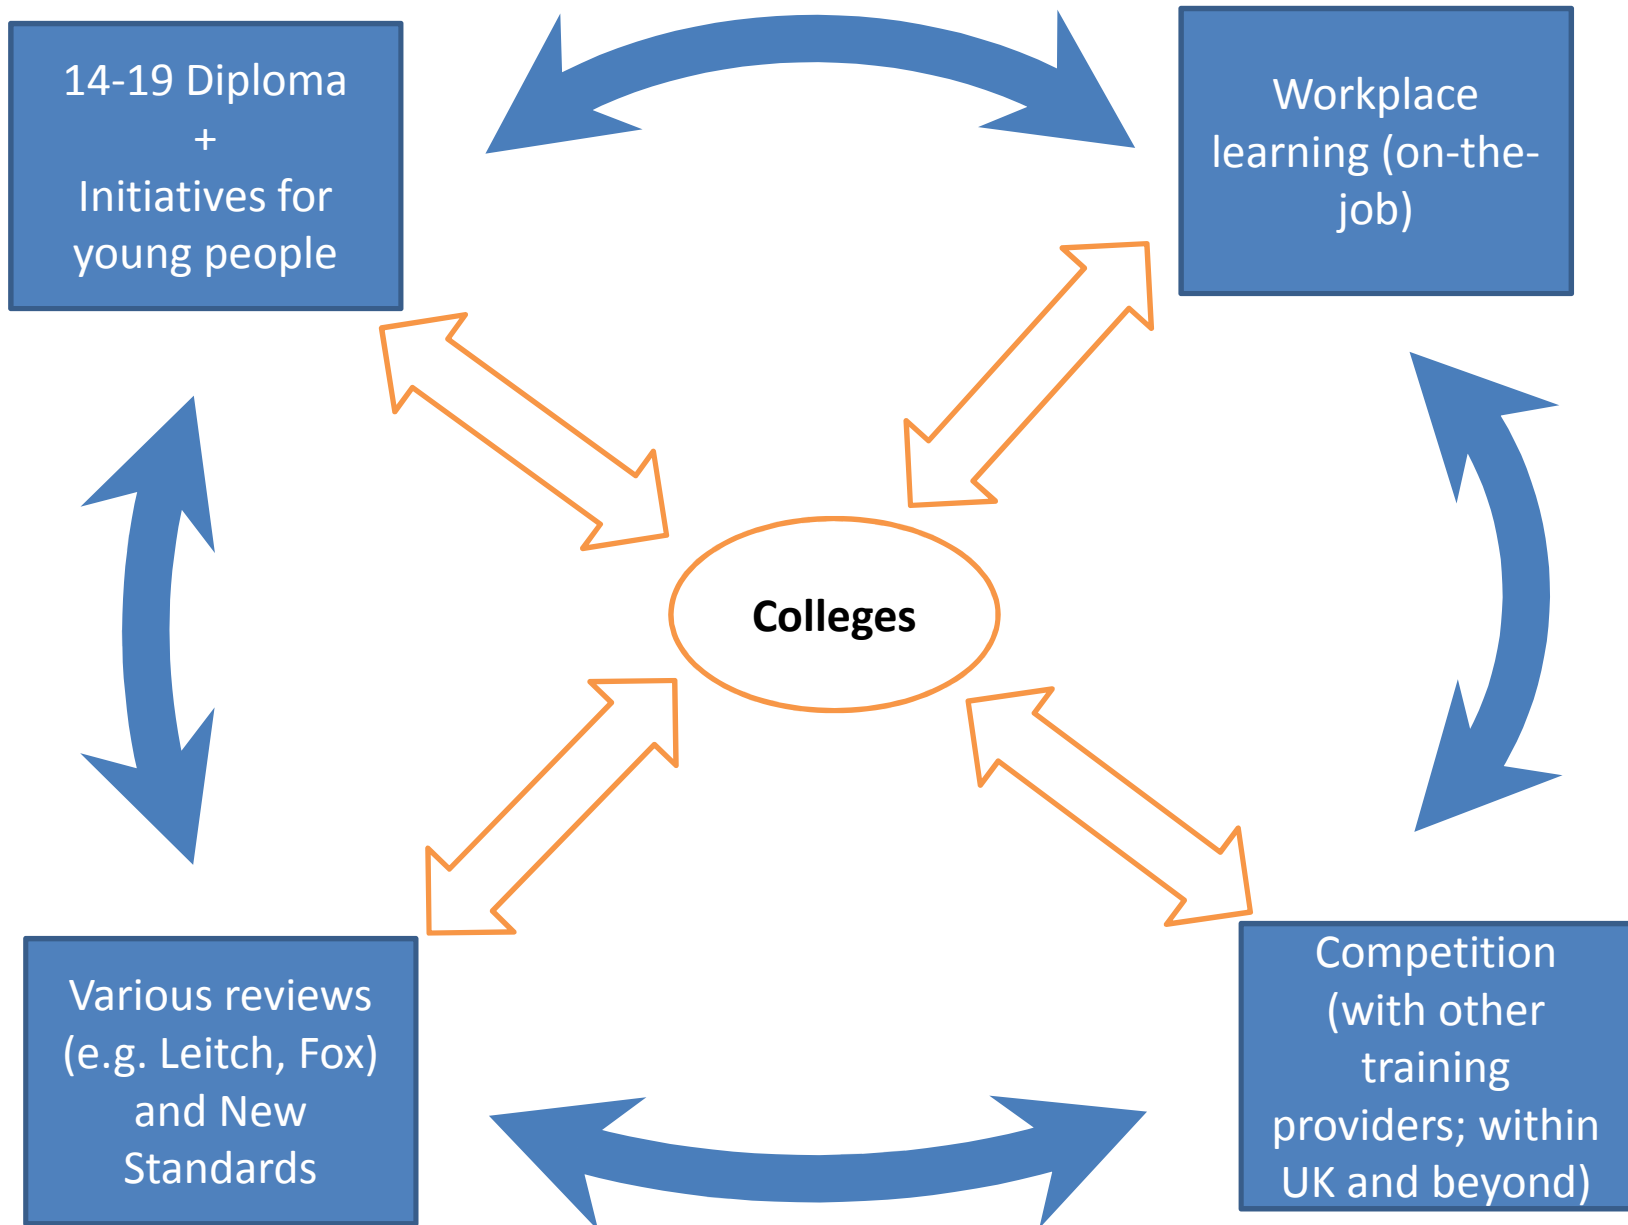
14-19 Diploma
+
Initiatives for young people

Workplace learning (on-the-job)

Colleges

Various reviews (e.g. Leitch, Fox) and New Standards

Competition (with other training providers; within UK and beyond)